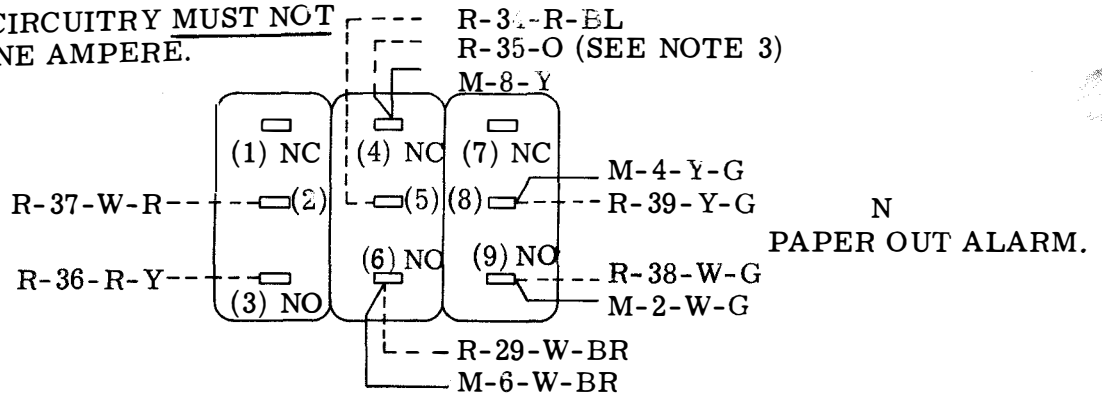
CIRCUITRY MUST NOT
NE AMPERE.

R-34-R-BL
R-35-O (SEE NOTE 3)
M-8-Y

(1) NC
(4) NC
(7) NC

M-4-Y-G

R-37-W-R
(2)
(5)
(8)
R-39-Y-G

N
PAPER OUT ALARM.

(6) NO
(9) NO
R-38-W-G

R-36-R-Y
(3) NO
M-2-W-G

R-29-W-BR
M-6-W-BR